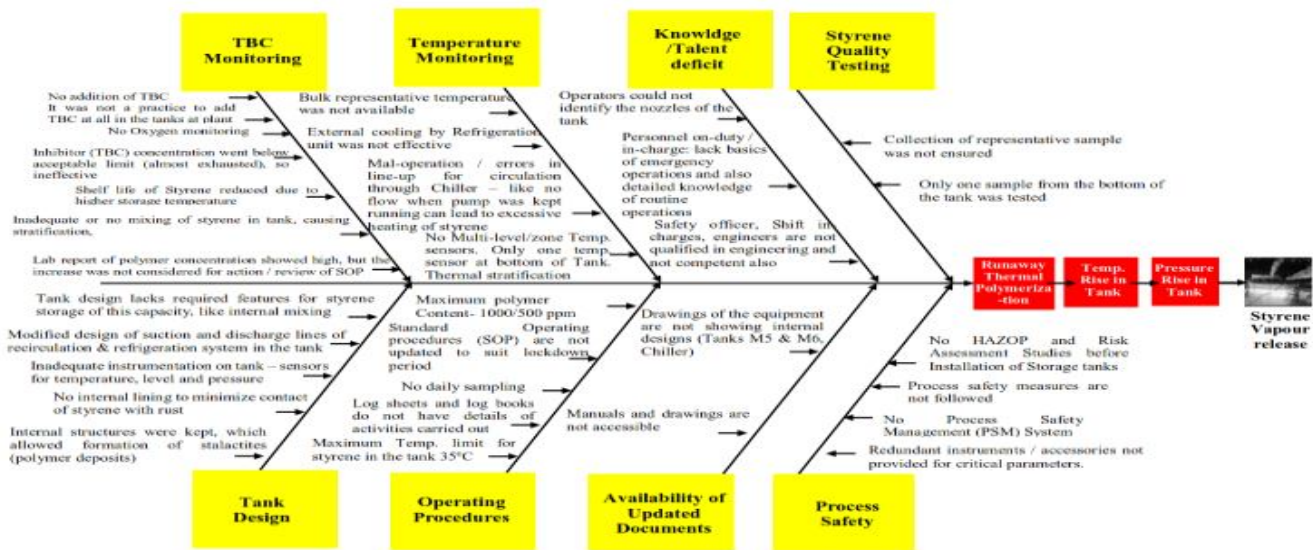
TBC Monitoring

No addition of TBC
It was not a practice to add TBC at all in the tanks at plant
No Oxygen monitoring
Inhibitor (TBC) concentration went below acceptable limit (almost exhausted), so ineffective
Shelf life of Styrene reduced due to higher storage temperature
Inadequate or no mixing of styrene in tank, causing stratification,
Lab report of polymer concentration showed high, but the increase was not considered for action / review of SOP

Temperature Monitoring

Bulk representative temperature was not available
External cooling by Refrigeration unit was not effective
Mal-operation / errors in line-up for circulation through Chiller – like no flow when pump was kept running can lead to excessive heating of styrene
No Multi-level/zone Temp. sensors. Only one temp. sensor at bottom of Tank. Thermal stratification

Knowledge /Talent deficit

Operators could not identify the nozzles of the tank
Personnel on-duty / in-charge: lack basics of emergency operations and also detailed knowledge of routine operations
Safety officer, Shift in charges, engineers are not qualified in engineering and not competent also

Styrene Quality Testing

Collection of representative sample was not ensured
Only one sample from the bottom of the tank was tested

Runaway Thermal Polymerization
Temp. Rise in Tank
Pressure Rise in Tank
Styrene Vapour release

Tank design lacks required features for styrene storage of this capacity, like internal mixing
Modified design of suction and discharge lines of recirculation & refrigeration system in the tank
Inadequate instrumentation on tank – sensors for temperature, level and pressure
No internal lining to minimize contact of styrene with rust
Internal structures were kept, which allowed formation of stalactites (polymer deposits)

Tank Design

Maximum polymer Content- 1000/500 ppm
Standard Operating procedures (SOP) are not updated to suit lockdown period
No daily sampling
Log sheets and log books do not have details of activities carried out
Maximum Temp. limit for styrene in the tank 35°C

Operating Procedures

Drawings of the equipment are not showing internal designs (Tanks M5 & M6, Chiller)
Manuals and drawings are not accessible

Availability of Updated Documents

No HAZOP and Risk Assessment Studies before Installation of Storage tanks
Process safety measures are not followed
No Process Safety Management (PSM) System
Redundant instruments / accessories not provided for critical parameters.

Process Safety